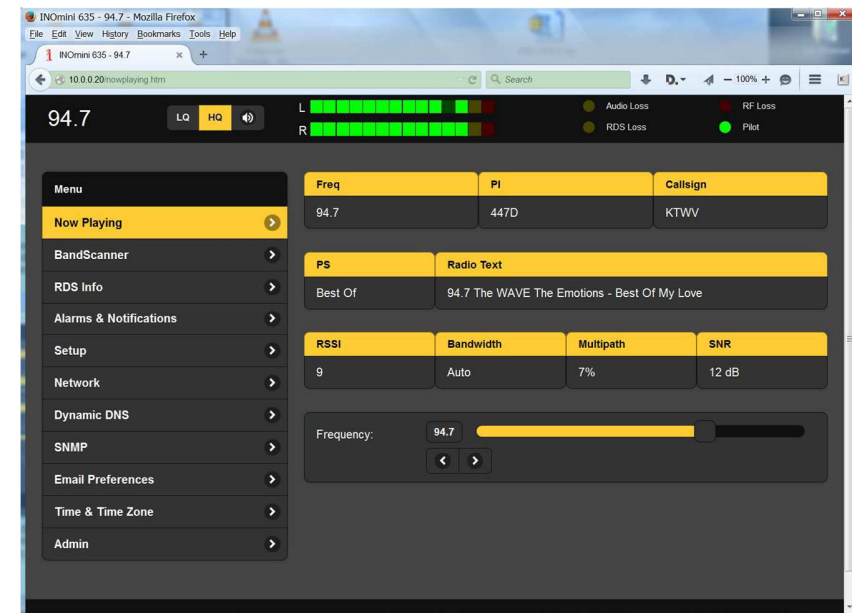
INOmini 635 - 94.7 - Mozilla Firefox

File Edit View History Bookmarks Tools Help

INOmini 635 - 94.7 × +

10.0.0.20/nowplaying.htm

Search

100%

94.7 LQ HQ

L
R

Audio Loss
RDS Loss
RF Loss
Pilot

Menu
Now Playing
BandScanner
RDS Info
Alarms & Notifications
Setup
Network
Dynamic DNS
SNMP
Email Preferences
Time & Time Zone
Admin

| Freq | PI | Callsign |
|---|---|---|
| 94.7 | 447D | KTWV |

| PS | Radio Text |
|---|---|
| Best Of | 94.7 The WAVE The Emotions - Best Of My Love |

| RSSI | Bandwidth | Multipath | SNR |
|---|---|---|---|
| 9 | Auto | 7% | 12 dB |

Frequency: 94.7